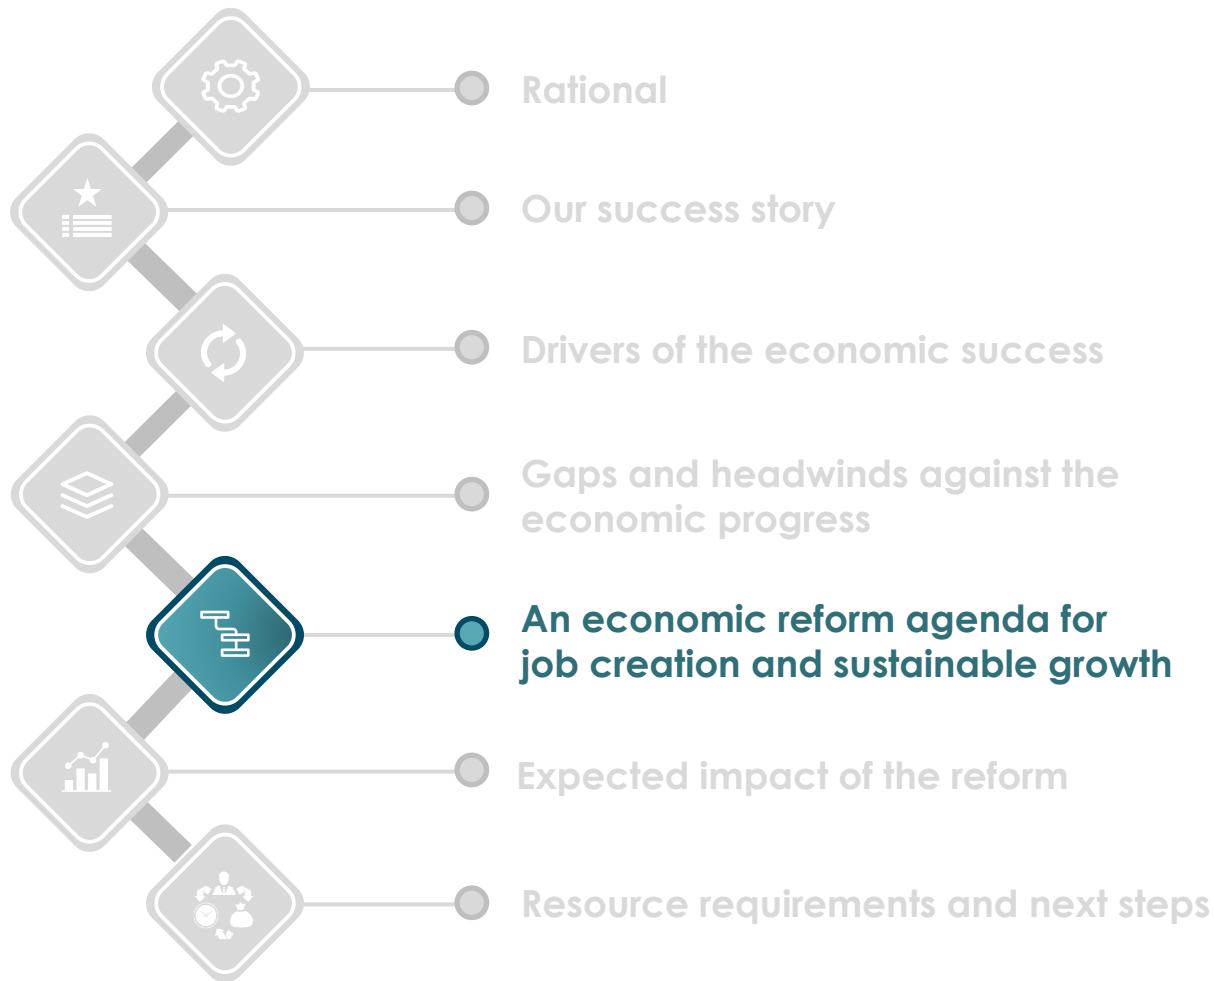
Rational

Our success story

Drivers of the economic success

Gaps and headwinds against the economic progress

An economic reform agenda for job creation and sustainable growth

Expected impact of the reform

Resource requirements and next steps